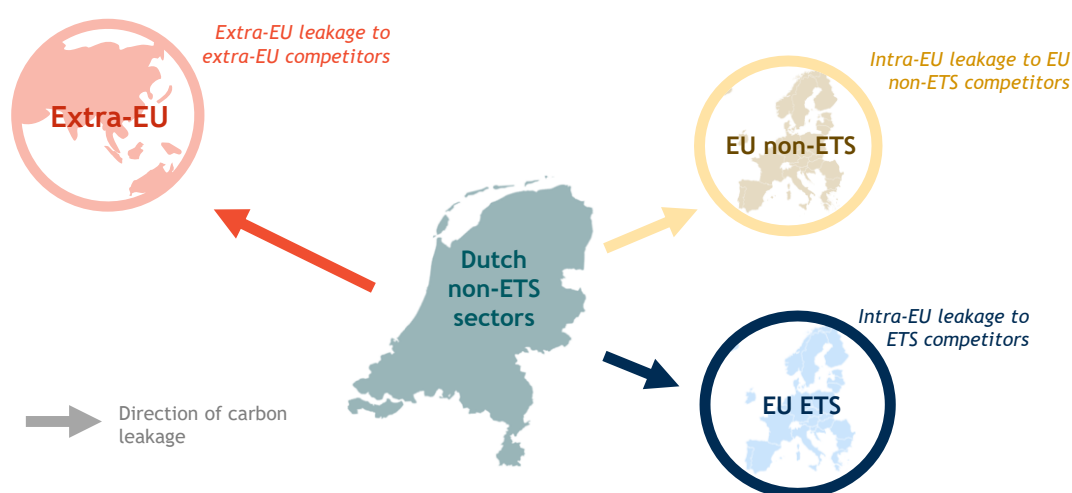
Extra-EU leakage to extra-EU competitors

Extra-EU

Intra-EU leakage to EU non-ETS competitors

EU non-ETS

Dutch non-ETS sectors

Intra-EU leakage to ETS competitors

EU ETS

Direction of carbon leakage